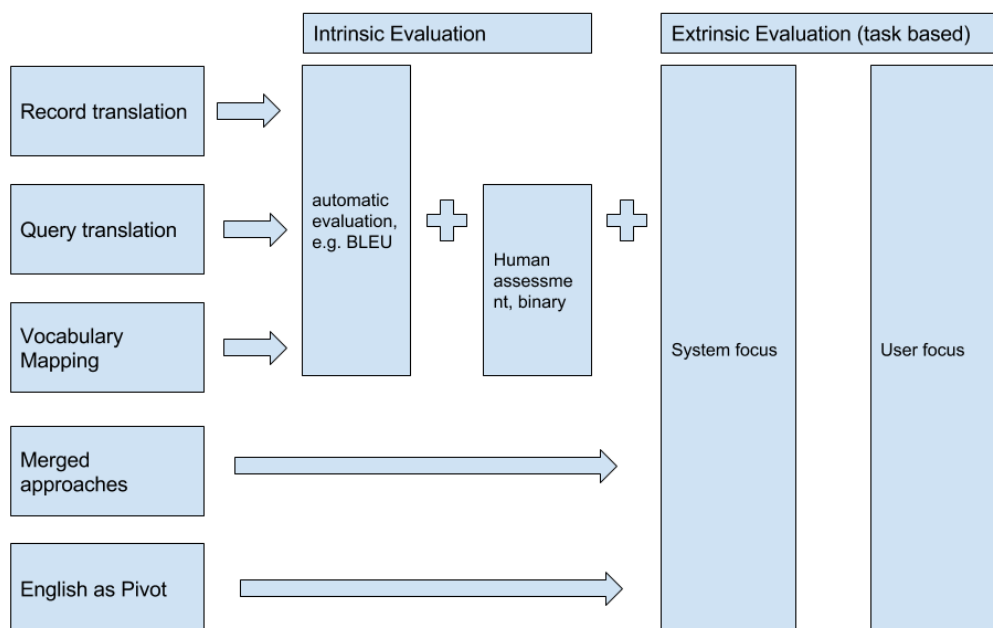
Intrinsic Evaluation

Extrinsic Evaluation (task based)

Record translation

Query translation

Vocabulary Mapping

Merged approaches

English as Pivot

automatic evaluation, e.g. BLEU

Human assessme nt, binary

System focus

User focus